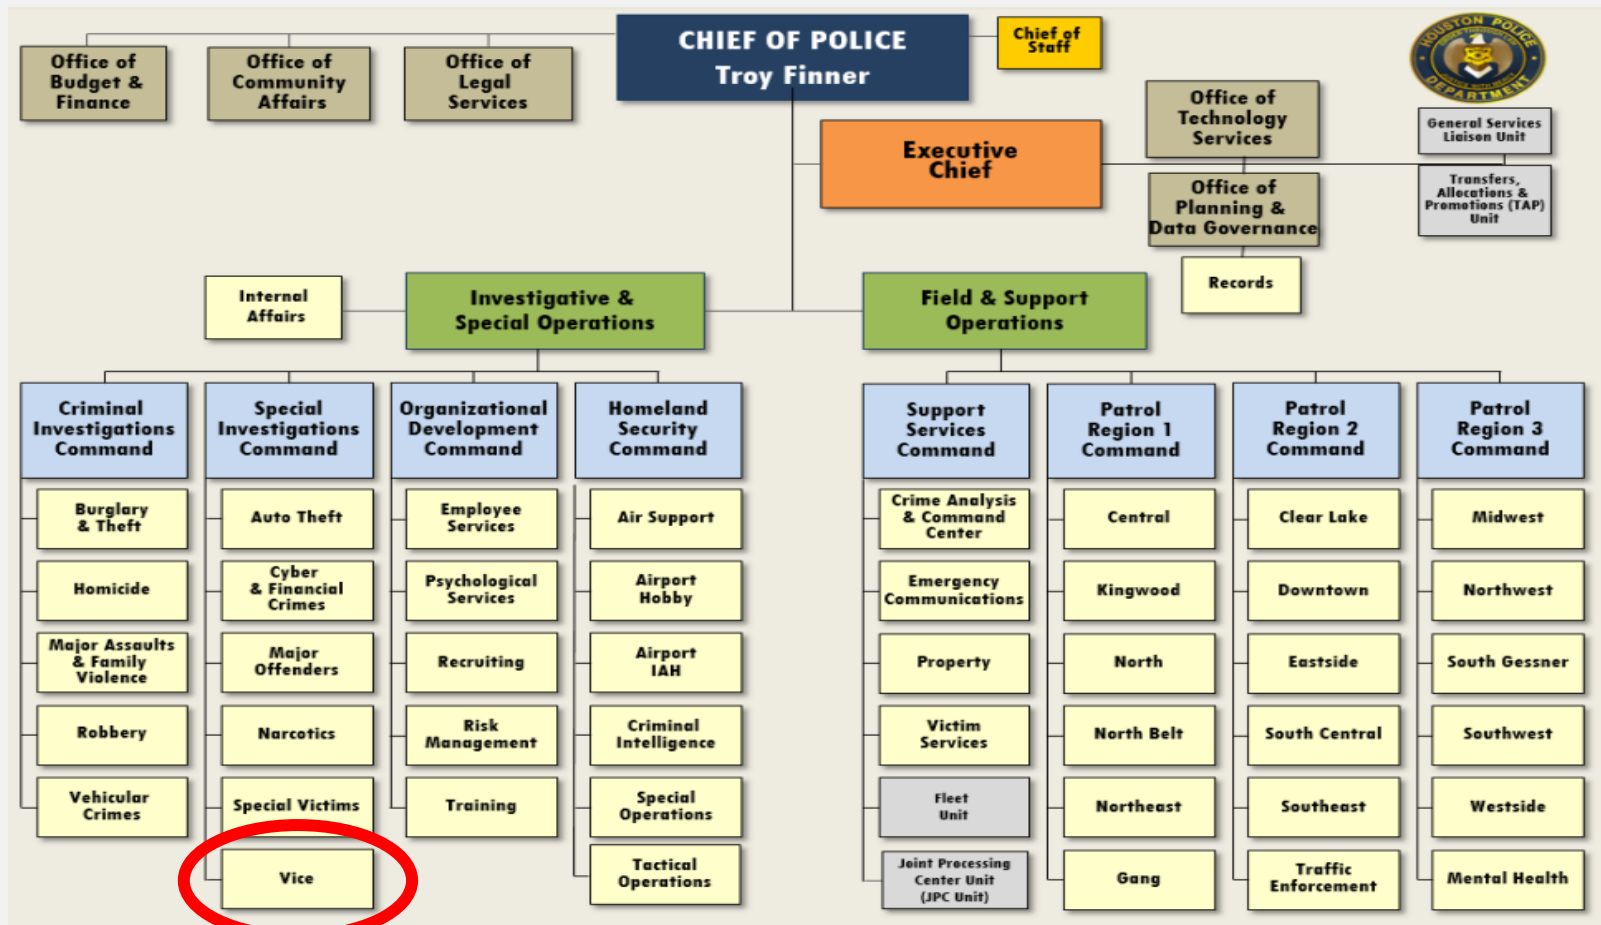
Office of Budget & Finance

Office of Community Affairs

Office of Legal Services

CHIEF OF POLICE
Troy Finner

Chief of Staff

HOUSTON POLICE DEPARTMENT

General Services Liaison Unit

Transfers, Allocations & Promotions (TAP) Unit

Office of Technology Services

Executive Chief

Office of Planning & Data Governance

Records

Internal Affairs

Investigative & Special Operations

Field & Support Operations

Criminal Investigations Command

Burglary & Theft

Homicide

Major Assaults & Family Violence

Robbery

Vehicular Crimes

Special Investigations Command

Auto Theft

Cyber & Financial Crimes

Major Offenders

Narcotics

Special Victims

Vice

Organizational Development Command

Employee Services

Psychological Services

Recruiting

Risk Management

Training

Homeland Security Command

Air Support

Airport Hobby

Airport IAH

Criminal Intelligence

Special Operations

Tactical Operations

Support Services Command

Crime Analysis & Command Center

Emergency Communications

Property

Victim Services

Fleet Unit

Joint Processing Center Unit (JPC Unit)

Patrol Region 1 Command

Central

Kingwood

North

North Belt

Northeast

Gang

Patrol Region 2 Command

Clear Lake

Downtown

Eastside

South Central

Southeast

Traffic Enforcement

Patrol Region 3 Command

Midwest

Northwest

South Gessner

Southwest

Westside

Mental Health